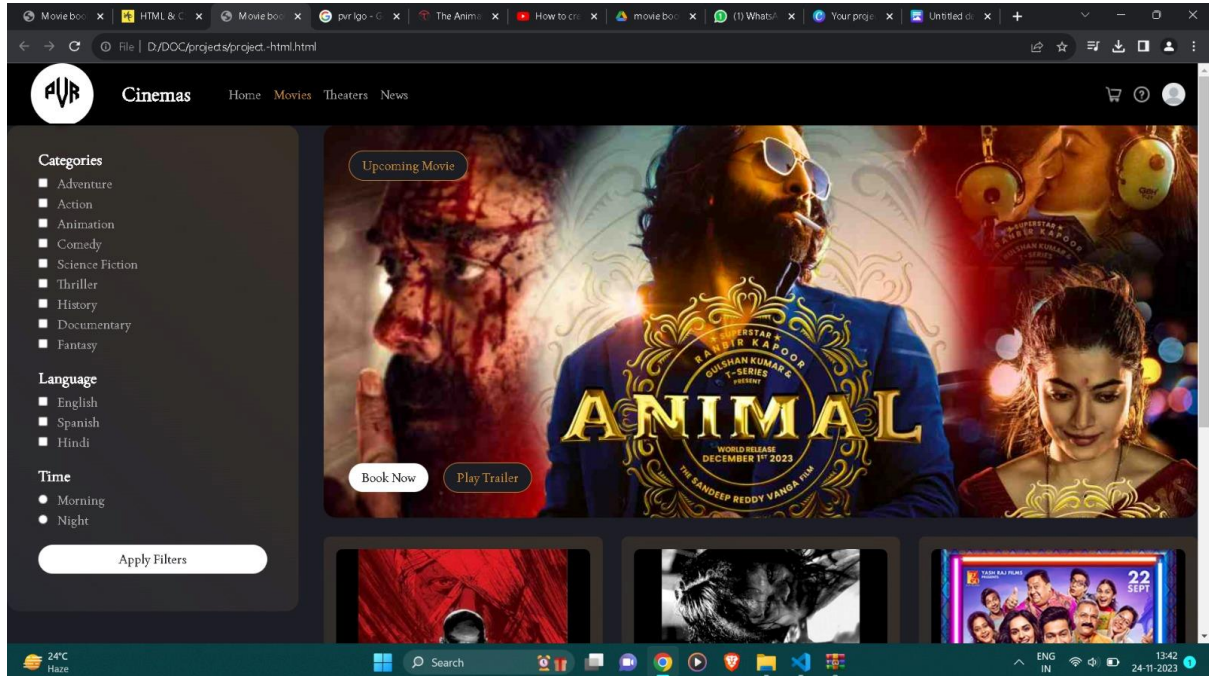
Movie boo ×
HTML & C ×
Movie boo ×
pvr lgo - G ×
The Anima ×
How to cre ×
movie boo ×
(1) WhatsA ×
Your proje ×
Untitled de ×
+

File | D:/DOC/projects/project.-html.html

PVR
Cinemas
Home Movies Theaters News

Categories
Adventure
Action
Animation
Comedy
Science Fiction
Thriller
History
Documentary
Fantasy

Language
English
Spanish
Hindi

Time
Morning
Night

Apply Filters

Upcoming Movie

SUPERSTAR RANBIR KAPOOR
GULSHAN KUMAR & T-SERIES PRESENT
ANIMAL
WORLD RELEASE DECEMBER 1ST 2023
THE SANDEEP REDDY VANGA FILM

Book Now
Play Trailer

YASH RAJ FILMS
22 SEPT

24°C
Haze
Search
ENG
IN
13:42
24-11-2023